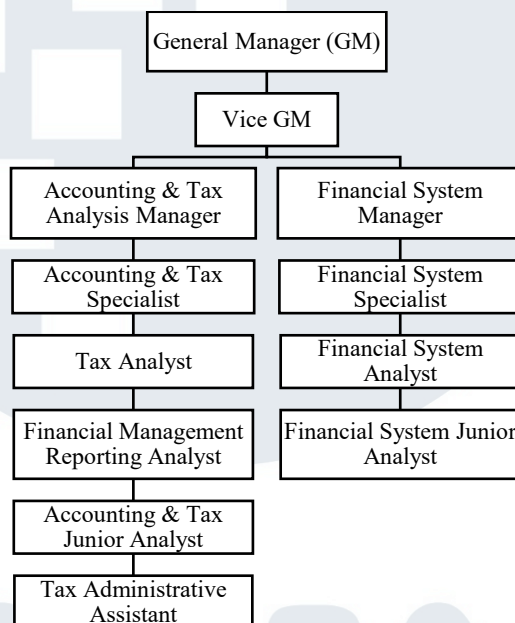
General Manager (GM)

Vice GM

Accounting & Tax Analysis Manager

Accounting & Tax Specialist

Tax Analyst

Financial Management Reporting Analyst

Accounting & Tax Junior Analyst

Tax Administrative Assistant

Financial System Manager

Financial System Specialist

Financial System Analyst

Financial System Junior Analyst